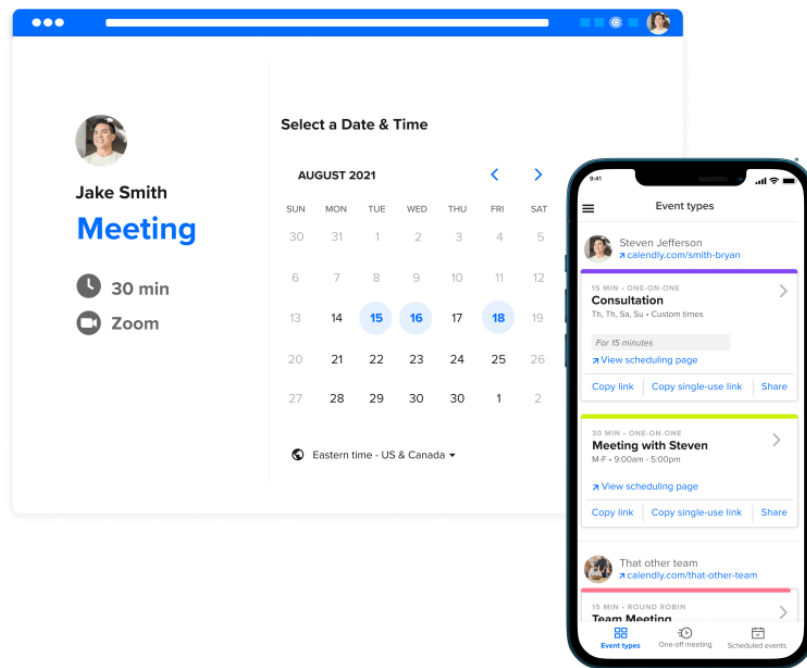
Jake Smith

Meeting

30 min

Zoom

Select a Date & Time

AUGUST 2021

| SUN | MON | TUE | WED | THU | FRI | SAT |
|---|---|---|---|---|---|---|
| 30 | 31 | 1 | 2 | 3 | 4 | 5 |
| 6 | 7 | 8 | 9 | 10 | 11 | 12 |
| 13 | 14 | 15 | 16 | 17 | 18 | 19 |
| 20 | 21 | 22 | 23 | 24 | 25 | 26 |
| 27 | 28 | 29 | 30 | 30 | 1 | 2 |

Eastern time - US & Canada

9:41

Event types

Steven Jefferson
calendly.com/smith-bryan

15 MIN · ONE-ON-ONE
Consultation
Th, Th, Sa, Su · Custom times

For 15 minutes
View scheduling page

Copy link | Copy single-use link | Share

30 MIN · ONE-ON-ONE
Meeting with Steven
M-F · 9:00am - 5:00pm

View scheduling page

Copy link | Copy single-use link | Share

That other team
calendly.com/that-other-team

15 MIN · ROUND ROBIN
Team Meeting

Event types | One-off meeting | Scheduled events